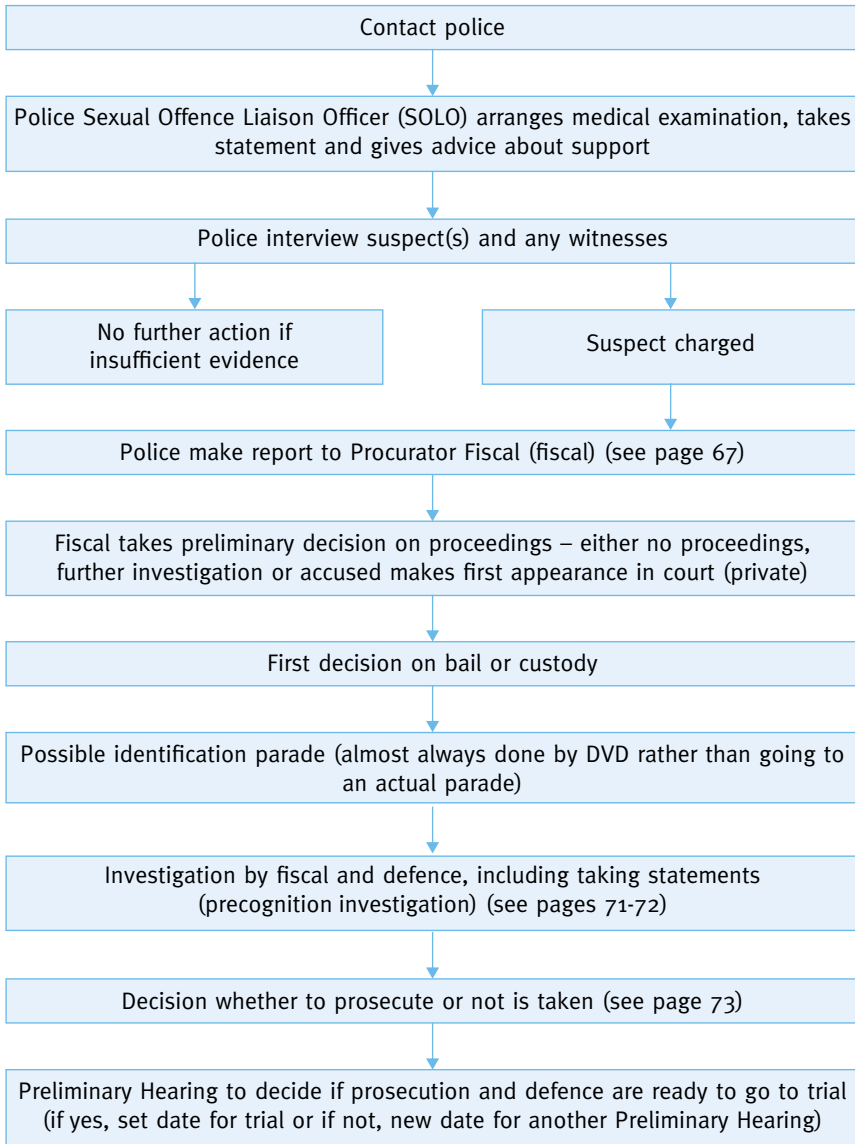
Contact police

Police Sexual Offence Liaison Officer (SOLO) arranges medical examination, takes statement and gives advice about support

Police interview suspect(s) and any witnesses

No further action if insufficient evidence

Suspect charged

Police make report to Procurator Fiscal (fiscal) (see page 67)

Fiscal takes preliminary decision on proceedings – either no proceedings, further investigation or accused makes first appearance in court (private)

First decision on bail or custody

Possible identification parade (almost always done by DVD rather than going to an actual parade)

Investigation by fiscal and defence, including taking statements (precognition investigation) (see pages 71-72)

Decision whether to prosecute or not is taken (see page 73)

Preliminary Hearing to decide if prosecution and defence are ready to go to trial (if yes, set date for trial or if not, new date for another Preliminary Hearing)